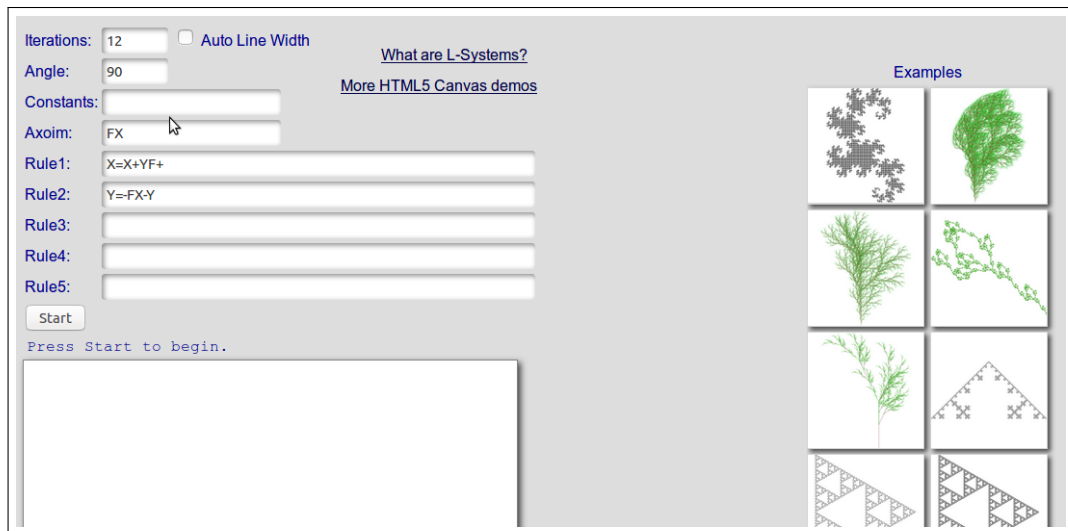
Iterations: 12
Auto Line Width

Angle: 90

Constants:

Axoim: FX

Rule1: X=X+YF+

Rule2: Y=-FX-Y

Rule3:

Rule4:

Rule5:

Start

Press Start to begin.

What are L-Systems?

More HTML5 Canvas demos

Examples